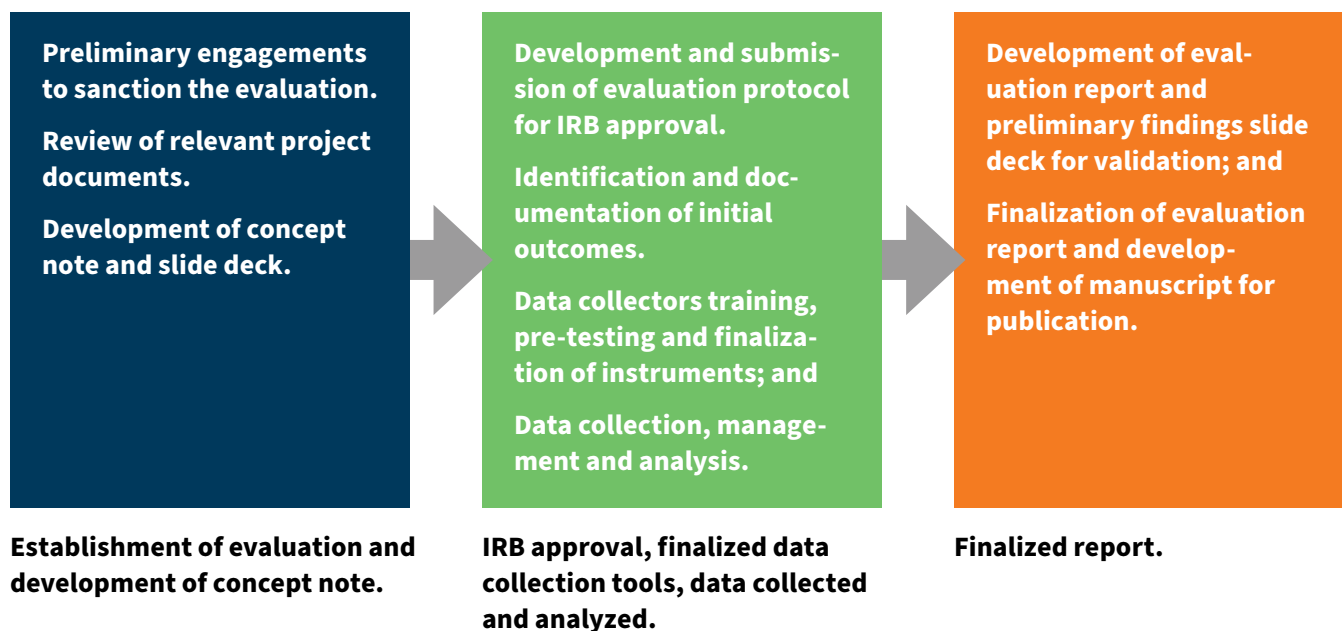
Preliminary engagements to sanction the evaluation.

Review of relevant project documents.

Development of concept note and slide deck.

Development and submission of evaluation protocol for IRB approval.

Identification and documentation of initial outcomes.

Data collectors training, pre-testing and finalization of instruments; and

Data collection, management and analysis.

Development of evaluation report and preliminary findings slide deck for validation; and

Finalization of evaluation report and development of manuscript for publication.

Establishment of evaluation and development of concept note.

IRB approval, finalized data collection tools, data collected and analyzed.

Finalized report.